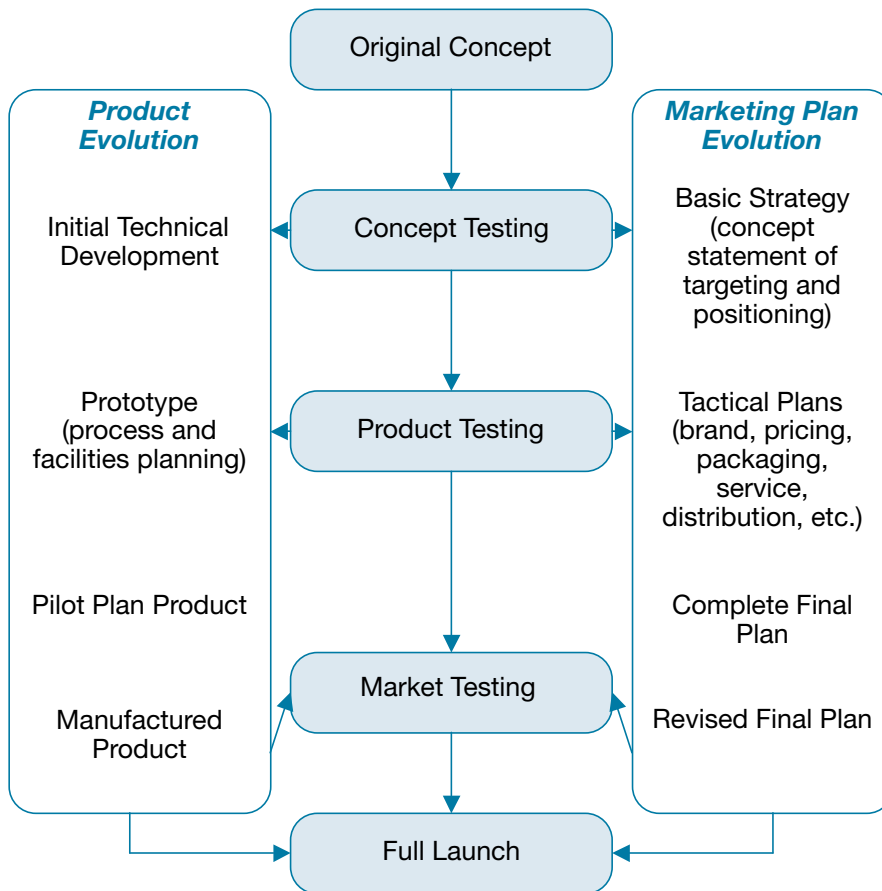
Original Concept

Product Evolution

Initial Technical Development

Prototype (process and facilities planning)

Pilot Plan Product

Manufactured Product

Concept Testing

Product Testing

Market Testing

Full Launch

Marketing Plan Evolution

Basic Strategy (concept statement of targeting and positioning)

Tactical Plans (brand, pricing, packaging, service, distribution, etc.)

Complete Final Plan

Revised Final Plan